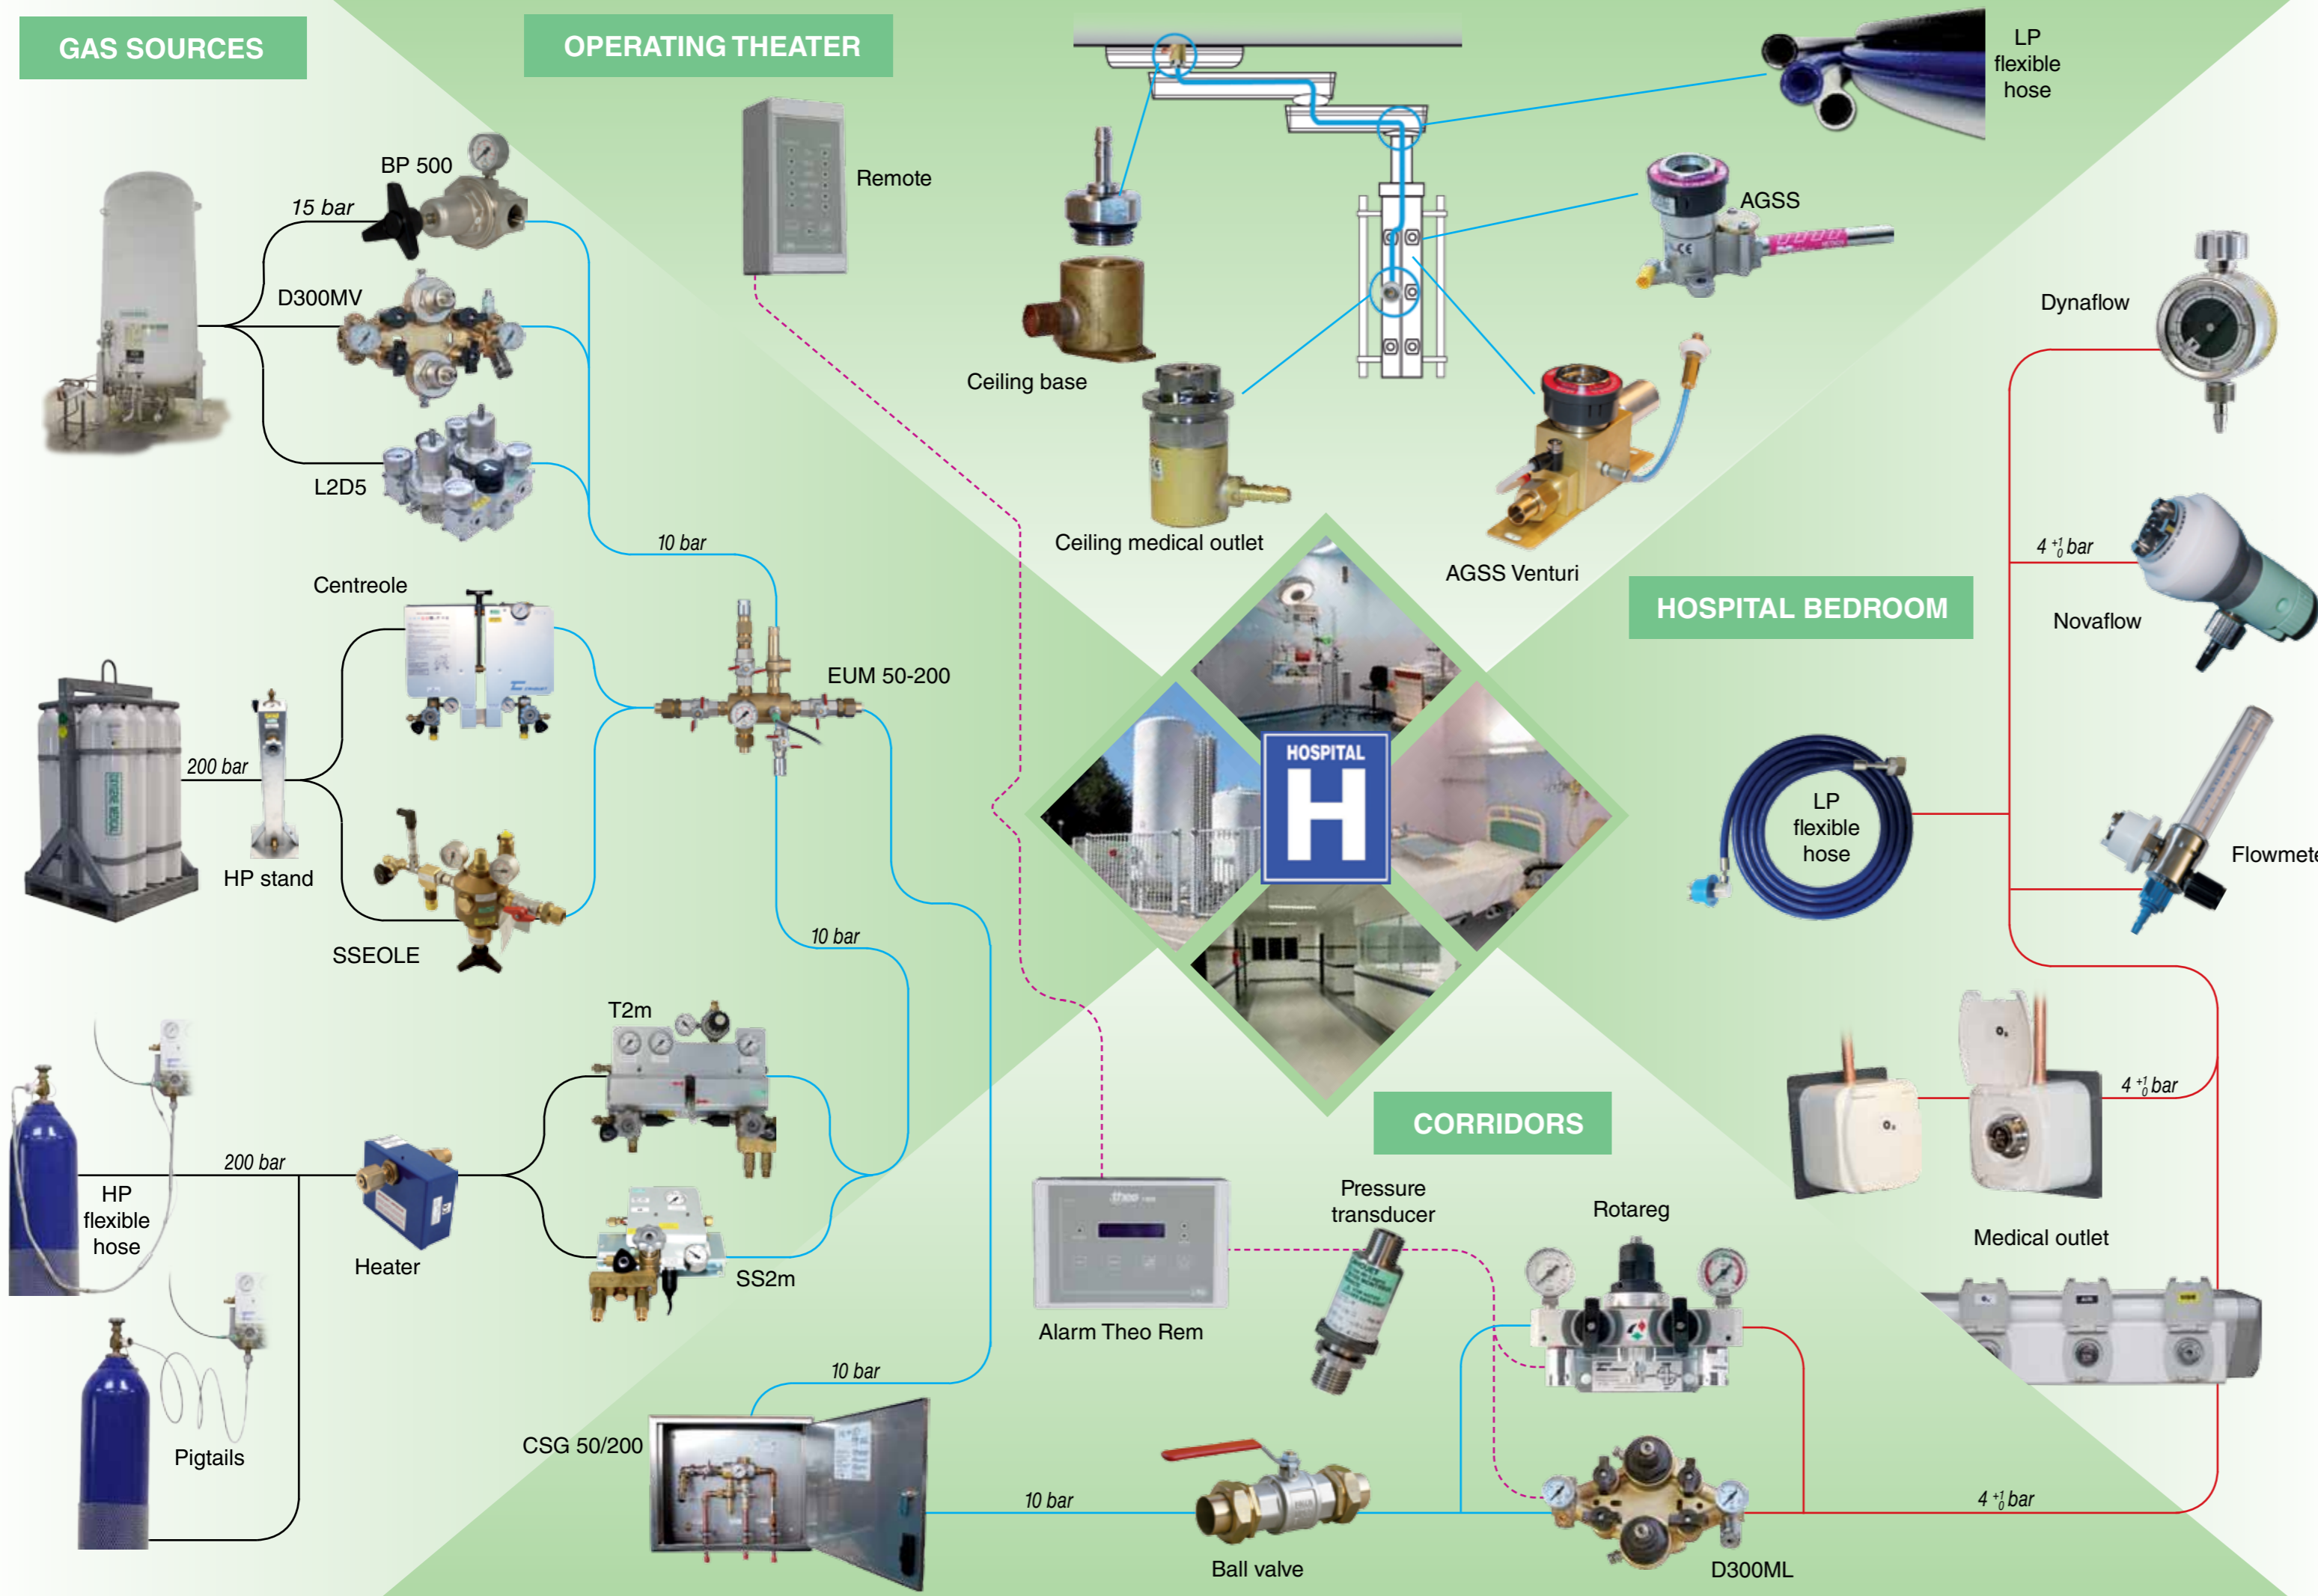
GAS SOURCES

OPERATING THEATER

BP 500

15 bar

D300MV

L2D5

Remote

Ceiling base

Ceiling medical outlet

LP flexible hose

AGSS

AGSS Venturi

Dynaflow

10 bar

Centreole

EUM 50-200

200 bar

HP stand

SSEOLE

HOSPITAL

H

HOSPITAL BEDROOM

$4^{+1}_{0}$ bar

Novaflow

LP flexible hose

Flowmete

10 bar

T2m

HP flexible hose

200 bar

Heater

SS2m

Pigtails

CORRIDORS

Alarm Theo Rem

Pressure transducer

Rotareg

$4^{+1}_{0}$ bar

Medical outlet

10 bar

CSG 50/200

10 bar

Ball valve

$4^{+1}_{0}$ bar

D300ML